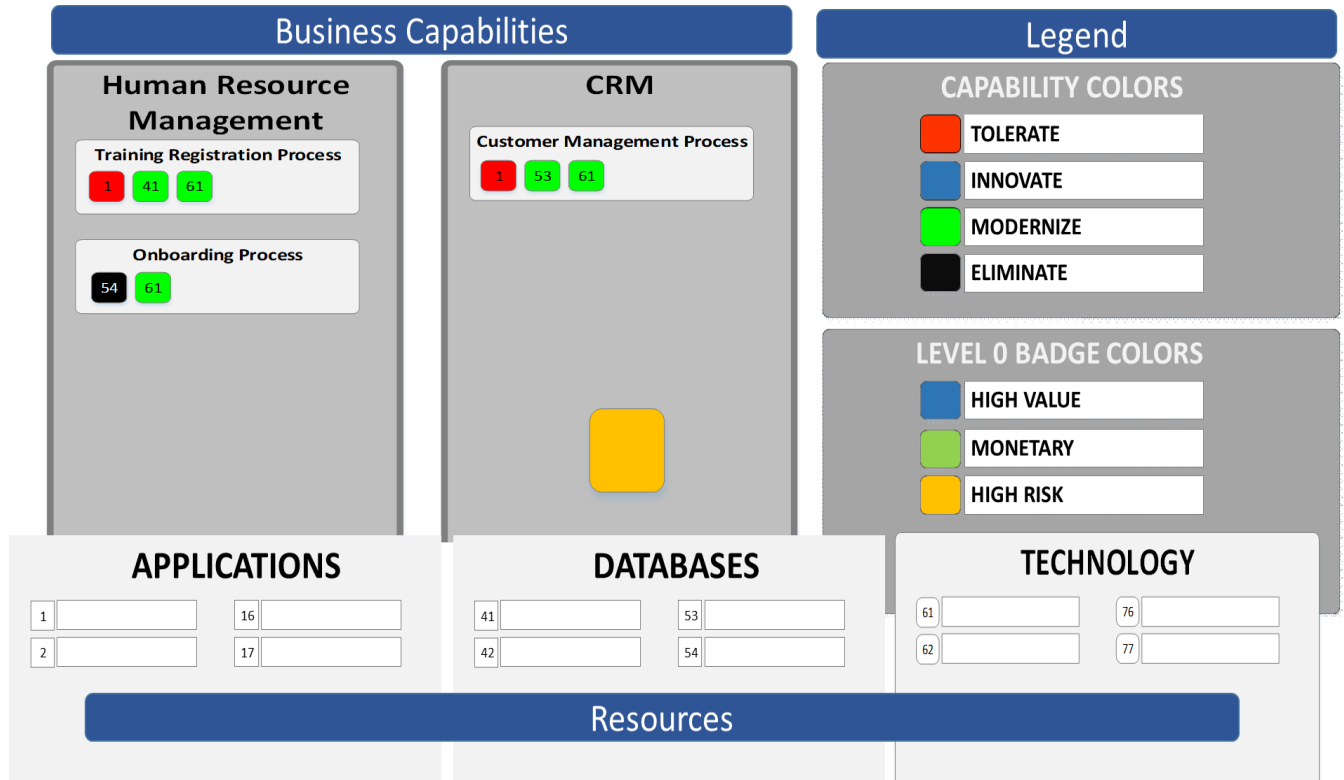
Business Capabilities

Human Resource Management

Training Registration Process

1 41 61

Onboarding Process

54 61

CRM

Customer Management Process

1 53 61

Legend

CAPABILITY COLORS

TOLERATE

INNOVATE

MODERNIZE

ELIMINATE

LEVEL 0 BADGE COLORS

HIGH VALUE

MONETARY

HIGH RISK

APPLICATIONS

1

2

16

17

DATABASES

41

42

53

54

TECHNOLOGY

61

62

76

77

Resources